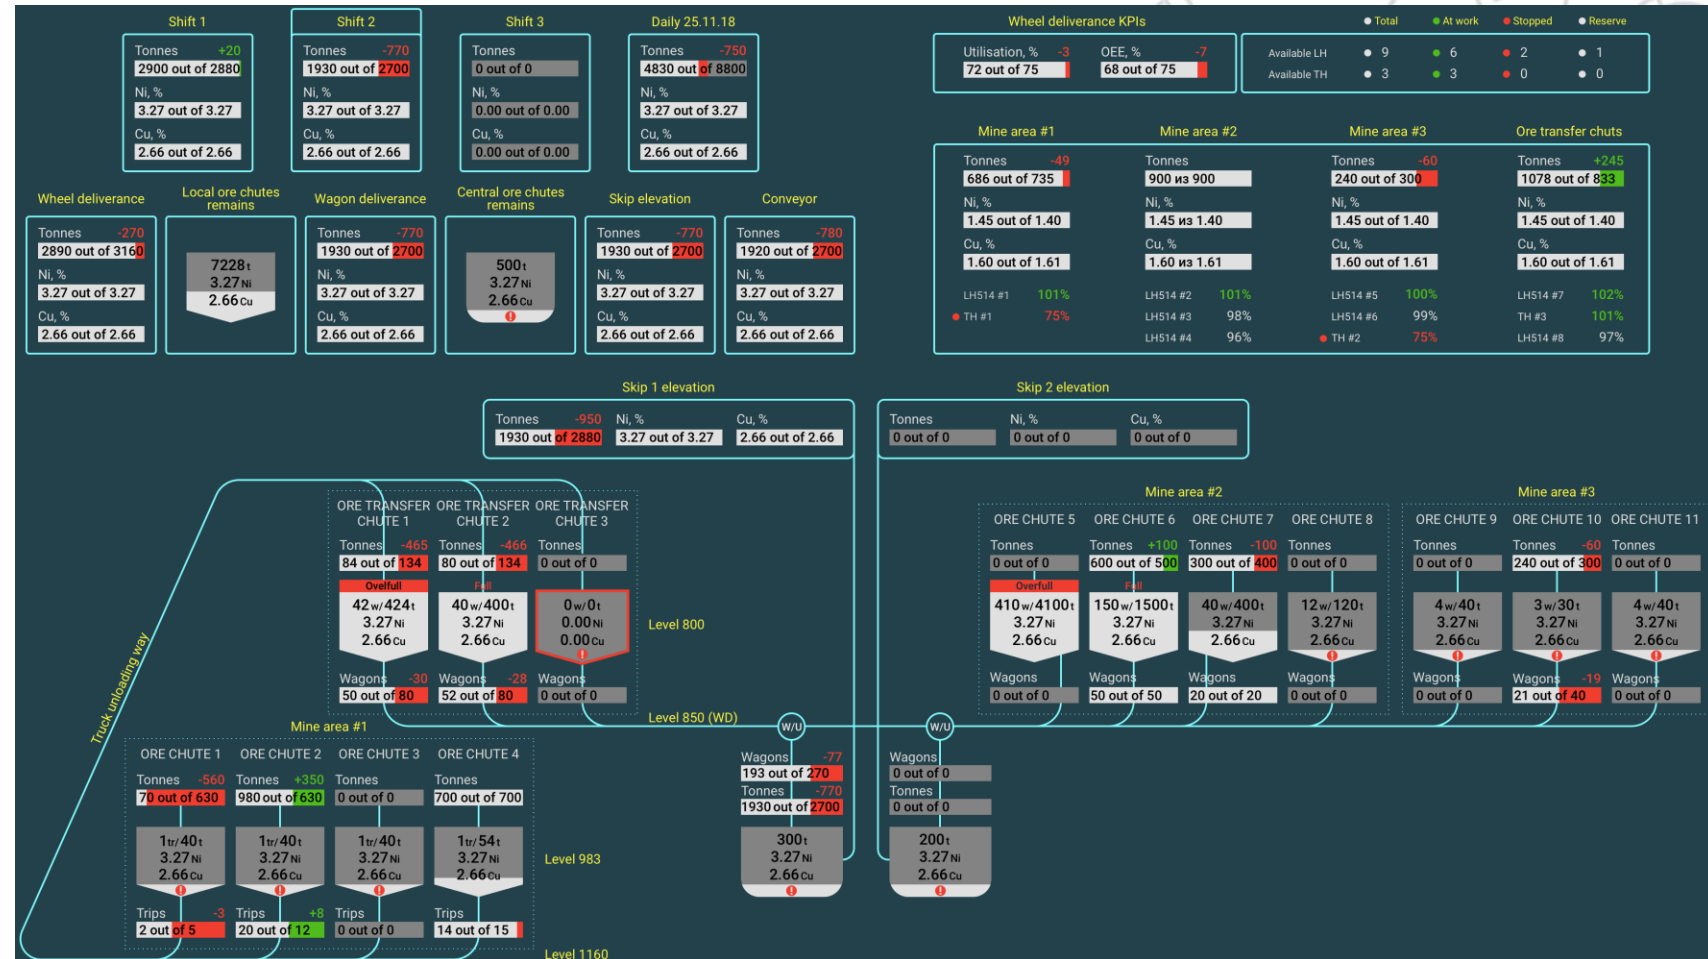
Shift 1
Tonnes +20
2900 out of 2880
Ni, %
3.27 out of 3.27
Cu, %
2.66 out of 2.66

Shift 2
Tonnes -770
1930 out of 2700
Ni, %
3.27 out of 3.27
Cu, %
2.66 out of 2.66

Shift 3
Tonnes
0 out of 0
Ni, %
0.00 out of 0.00
Cu, %
0.00 out of 0.00

Daily 25.11.18
Tonnes -750
4830 out of 8800
Ni, %
3.27 out of 3.27
Cu, %
2.66 out of 2.66

Wheel deliverance KPIs
Utilisation, % -3
72 out of 75
OEE, % -7
68 out of 75

Total
At work
Stopped
Reserve

| | | | | |
|---|---|---|---|---|
| Available LH | 9 | 6 | 2 | 1 |
| Available TH | 3 | 3 | 0 | 0 |

Wheel deliverance
Tonnes -270
2890 out of 3160
Ni, %
3.27 out of 3.27
Cu, %
2.66 out of 2.66

Local ore chutes remains
7228t
3.27Ni
2.66Cu

Wagon deliverance
Tonnes -770
1930 out of 2700
Ni, %
3.27 out of 3.27
Cu, %
2.66 out of 2.66

Central ore chutes remains
500t
3.27Ni
2.66Cu

Skip elevation
Tonnes -770
1930 out of 2700
Ni, %
3.27 out of 3.27
Cu, %
2.66 out of 2.66

Conveyor
Tonnes -780
1920 out of 2700
Ni, %
3.27 out of 3.27
Cu, %
2.66 out of 2.66

Mine area #1
Tonnes -49
686 out of 735
Ni, %
1.45 out of 1.40
Cu, %
1.60 out of 1.61
LH514 #1 101%
TH #1 75%

Mine area #2
Tonnes
900 из 900
Ni, %
1.45 из 1.40
Cu, %
1.60 из 1.61
LH514 #2 101%
LH514 #3 98%
LH514 #4 96%

Mine area #3
Tonnes -60
240 out of 300
Ni, %
1.45 out of 1.40
Cu, %
1.60 out of 1.61
LH514 #5 100%
LH514 #6 99%
TH #2 75%

Ore transfer chuts
Tonnes +245
1078 out of 833
Ni, %
1.45 out of 1.40
Cu, %
1.60 out of 1.61
LH514 #7 102%
TH #3 101%
LH514 #8 97%

Skip 1 elevation
Tonnes -950
1930 out of 2880
Ni, %
3.27 out of 3.27
Cu, %
2.66 out of 2.66

Skip 2 elevation
Tonnes
0 out of 0
Ni, %
0 out of 0
Cu, %
0 out of 0

ORE TRANSFER CHUTE 1
Tonnes -465
84 out of 134
Overfull
42w/424t
3.27Ni
2.66Cu
Wagons -30
50 out of 80

ORE TRANSFER CHUTE 2
Tonnes -466
80 out of 134
Fall
40w/400t
3.27Ni
2.66Cu
Wagons -28
52 out of 80

ORE TRANSFER CHUTE 3
Tonnes
0 out of 0
0w/0t
0.00Ni
0.00Cu
Wagons
0 out of 0

Level 800
Level 850 (WD)
Truck unloading way

Mine area #2
ORE CHUTE 5
Tonnes
0 out of 0
Overfull
410w/4100t
3.27Ni
2.66Cu
Wagons
0 out of 0

ORE CHUTE 6
Tonnes +100
600 out of 500
Fall
150w/1500t
3.27Ni
2.66Cu
Wagons
50 out of 50

ORE CHUTE 7
Tonnes -100
300 out of 400
40w/400t
3.27Ni
2.66Cu
Wagons
20 out of 20

ORE CHUTE 8
Tonnes
0 out of 0
12w/120t
3.27Ni
2.66Cu
Wagons
0 out of 0

Mine area #3
ORE CHUTE 9
Tonnes
0 out of 0
4w/40t
3.27Ni
2.66Cu
Wagons
0 out of 0

ORE CHUTE 10
Tonnes -60
240 out of 300
3w/30t
3.27Ni
2.66Cu
Wagons -19
21 out of 40

ORE CHUTE 11
Tonnes
0 out of 0
4w/40t
3.27Ni
2.66Cu
Wagons
0 out of 0

W/U
W/U

Mine area #1
ORE CHUTE 1
Tonnes -560
70 out of 630
1tr/40t
3.27Ni
2.66Cu
Trips -3
2 out of 5

ORE CHUTE 2
Tonnes +350
980 out of 630
1tr/40t
3.27Ni
2.66Cu
Trips +8
20 out of 12

ORE CHUTE 3
Tonnes
0 out of 0
1tr/40t
3.27Ni
2.66Cu
Trips
0 out of 0

ORE CHUTE 4
Tonnes
700 out of 700
1tr/54t
3.27Ni
2.66Cu
Trips
14 out of 15

Level 983
Level 1160

Wagons -77
193 out of 270
Tonnes -770
1930 out of 2700
300t
3.27Ni
2.66Cu

Wagons
0 out of 0
Tonnes
0 out of 0
200t
3.27Ni
2.66Cu